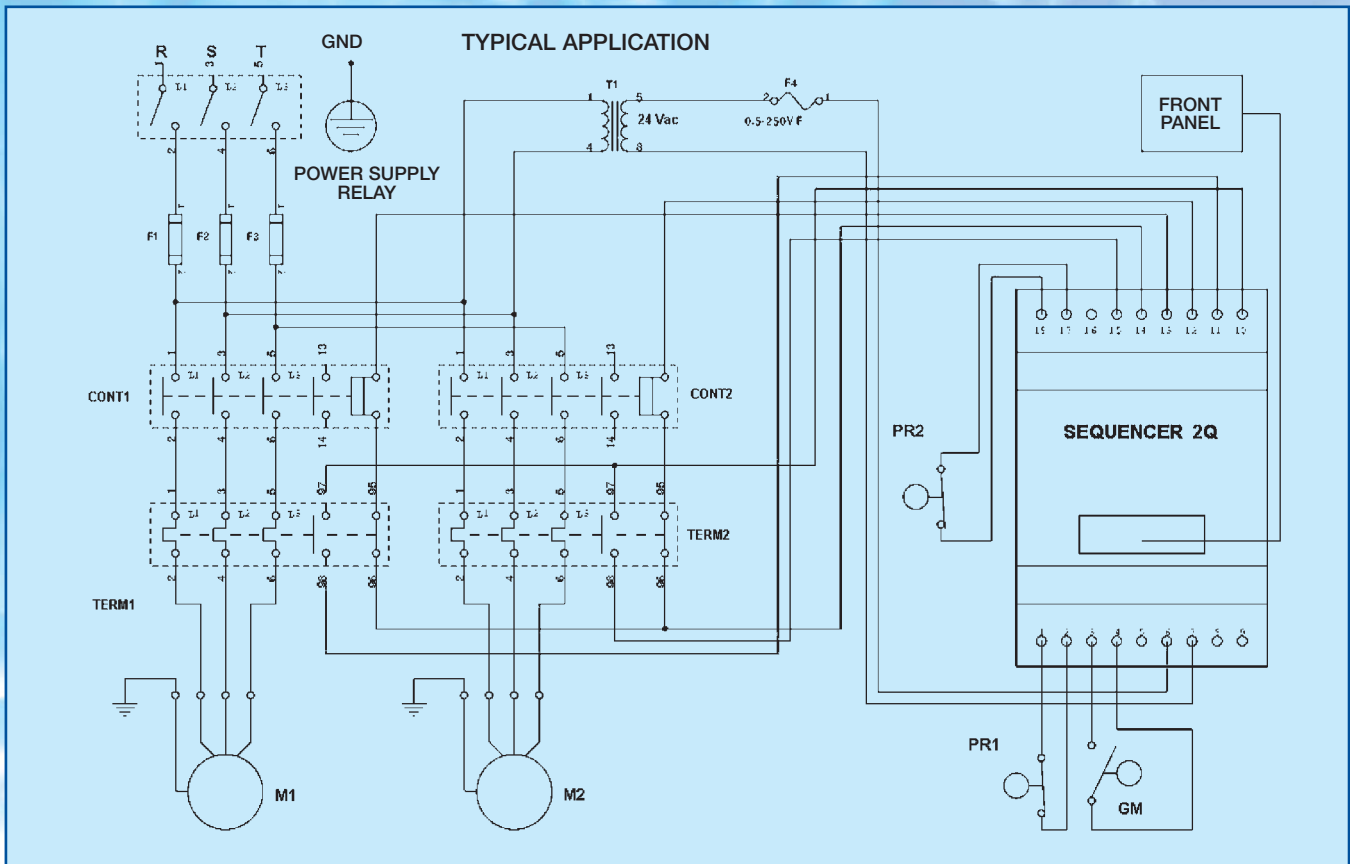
TYPICAL APPLICATION

R S T

1 3 5

L1 L2 L3

2 4 6

GND

POWER SUPPLY RELAY

F1 F2 F3

T1

1 5

24 Vac

4 8

F4

2 1

0.5-250V F

FRONT PANEL

15 17 16 15 14 13 12 11 10

SEQUENCER 2Q

CONT1

1 3 5 13

L1 L2 L3

2 4 6 14

CONT2

1 3 5 13

L1 L2 L3

2 4 6 14

1 3 5 97 95

L1 L2 L3

2 4 6 98 96

TERM1

1 3 5 97 95

L1 L2 L3

2 4 6 98 96

TERM2

PR2

1 2 3 4 5 6 7 8 9

PR1

GM

M1

M2